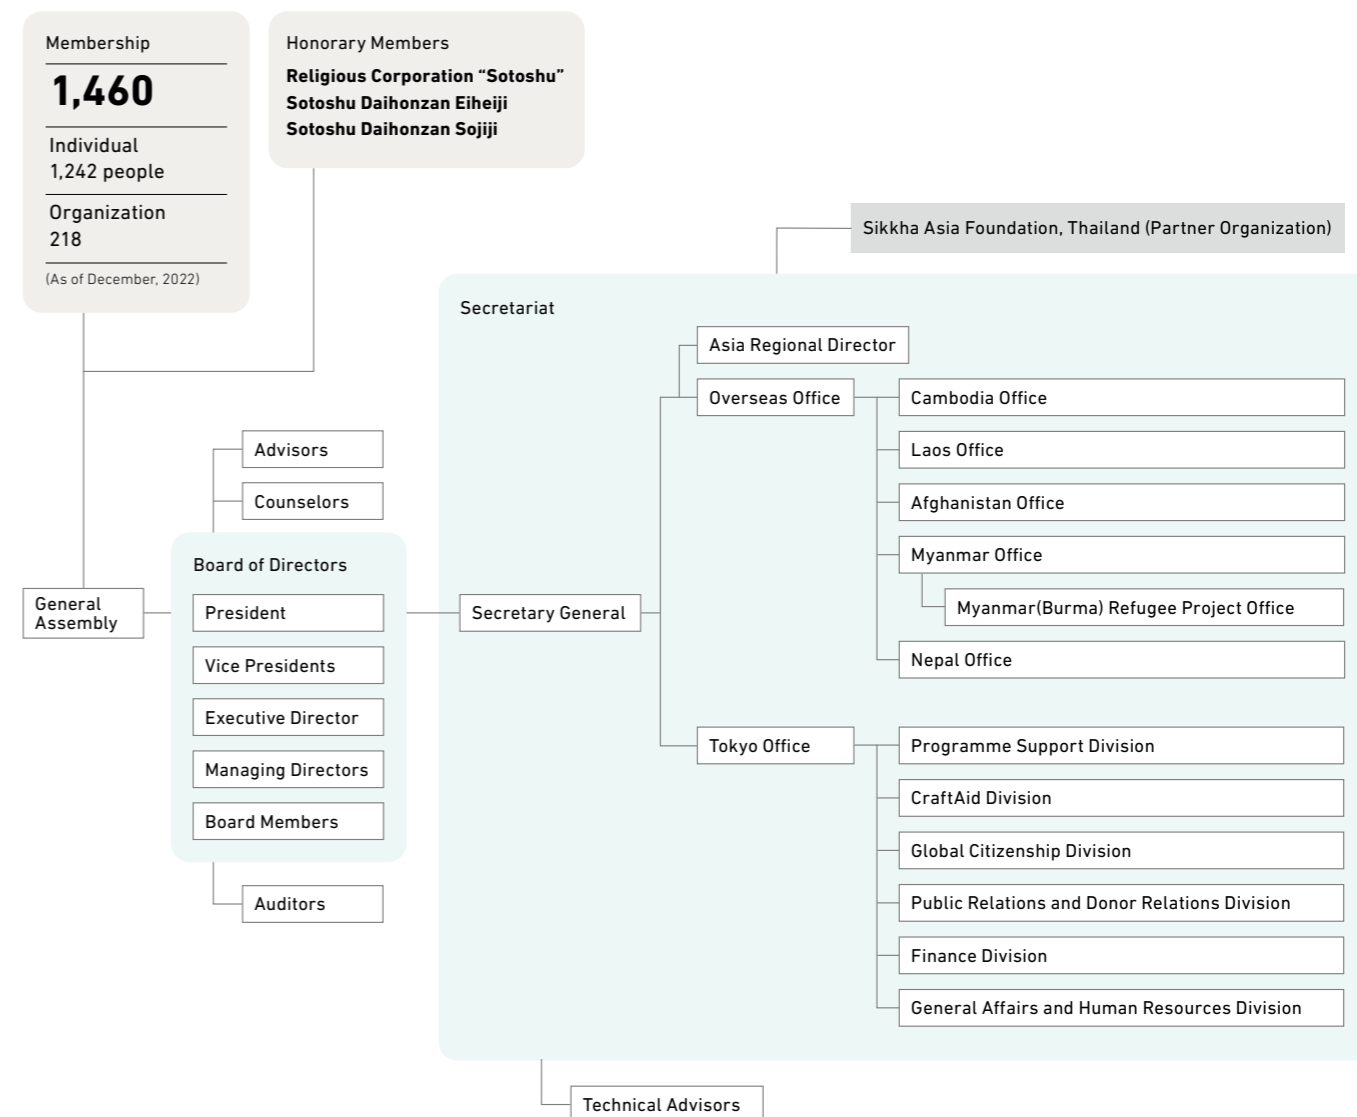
Membership

1,460

Individual
1,242 people

Organization
218

(As of December, 2022)

Honorary Members

Religious Corporation "Sotoshu"
Sotoshu Daihonzan Eiheiji
Sotoshu Daihonzan Sojiji

Sikkha Asia Foundation, Thailand (Partner Organization)

Secretariat

Asia Regional Director

Overseas Office

Cambodia Office

Laos Office

Afghanistan Office

Myanmar Office

Myanmar(Burma) Refugee Project Office

Nepal Office

Advisors

Counselors

Board of Directors

President

Vice Presidents

Executive Director

Managing Directors

Board Members

Auditors

General Assembly

Secretary General

Tokyo Office

Programme Support Division

CraftAid Division

Global Citizenship Division

Public Relations and Donor Relations Division

Finance Division

General Affairs and Human Resources Division

Technical Advisors